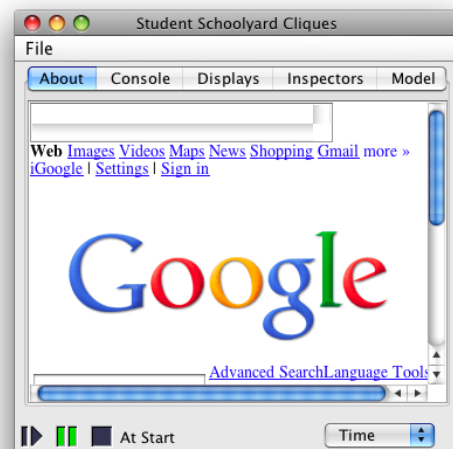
Student Schoolyard Cliques

File

About Console Displays Inspectors Model

Web Images Videos Maps News Shopping Gmail more »
iGoogle | Settings | Sign in

Google

Advanced SearchLanguage Tools

At Start

Time